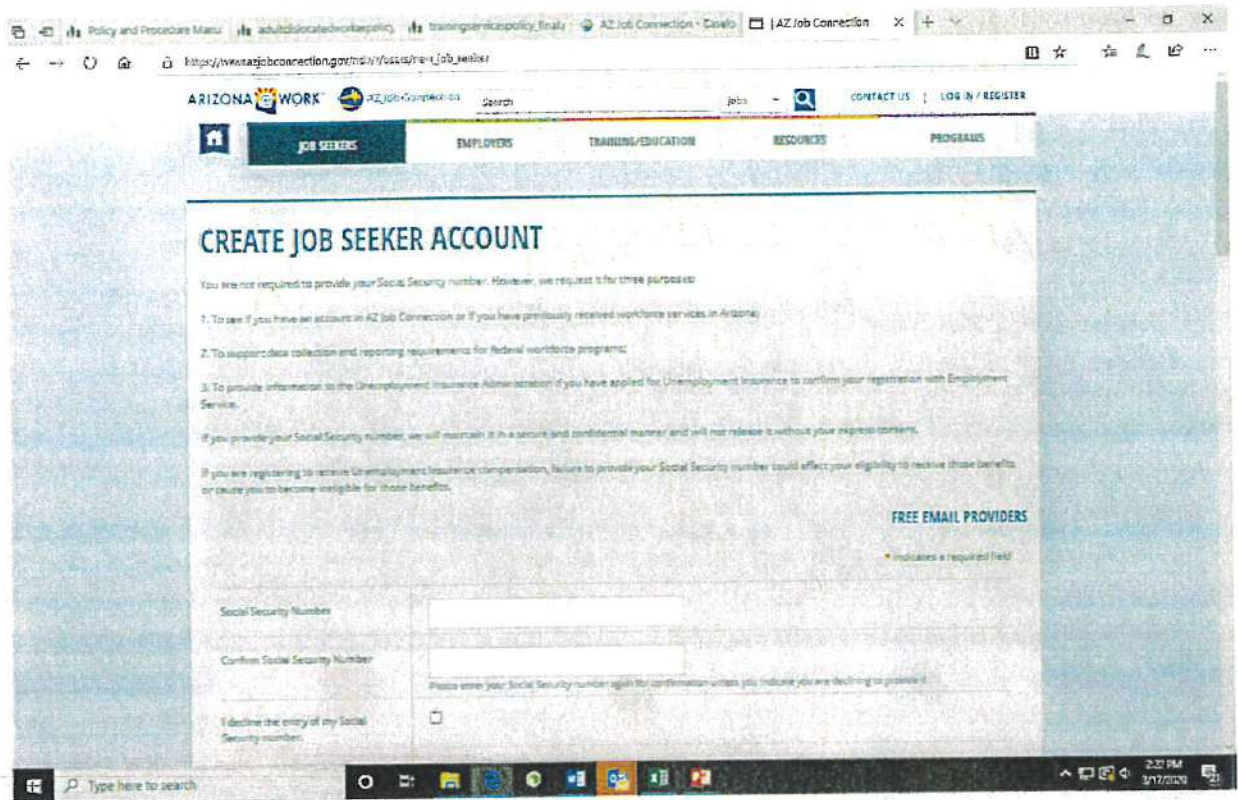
Policy and Procedure Manu | adultdislocatedworkerpolicy | trainingservicespolicy_finals | AZ Job Connection - Caselo | | AZ Job Connection ×

https://www.azjobconnection.gov/ada/r/users/new_job_seeker

ARIZONA @ WORK AZ Job Connection Search jobs CONTACT US | LOG IN / REGISTER

JOB SEEKERS EMPLOYERS TRAINING/EDUCATION RESOURCES PROGRAMS

CREATE JOB SEEKER ACCOUNT

You are not required to provide your Social Security number. However, we request it for three purposes:

1. To see if you have an account in AZ Job Connection or if you have previously received workforce services in Arizona;

2. To support data collection and reporting requirements for federal workforce programs;

3. To provide information to the Unemployment Insurance Administration if you have applied for Unemployment Insurance to confirm your registration with Employment Service.

If you provide your Social Security number, we will maintain it in a secure and confidential manner and will not release it without your express consent.

If you are registering to receive Unemployment Insurance compensation, failure to provide your Social Security number could affect your eligibility to receive those benefits or cause you to become ineligible for those benefits.

FREE EMAIL PROVIDERS

* Indicates a required field

Social Security Number

Confirm Social Security Number

Please enter your Social Security number again for confirmation unless you indicate you are declining to provide it.

I decline the entry of my Social Security number.

Type here to search

2:37 PM 3/17/2020